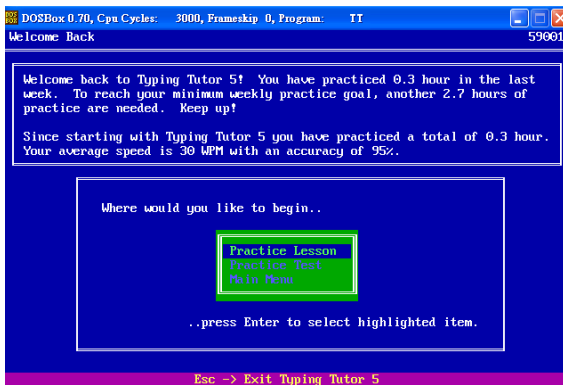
DOSBox 0.70, Cpu Cycles: 3000, Frameskip 0, Program: TT

Welcome Back 59001

Welcome back to Typing Tutor 5! You have practiced 0.3 hour in the last week. To reach your minimum weekly practice goal, another 2.7 hours of practice are needed. Keep up!

Since starting with Typing Tutor 5 you have practiced a total of 0.3 hour. Your average speed is 30 WPM with an accuracy of 95%.

Where would you like to begin..

Practice Lesson
Practice Test
Main Menu

..press Enter to select highlighted item.

Esc -> Exit Typing Tutor 5